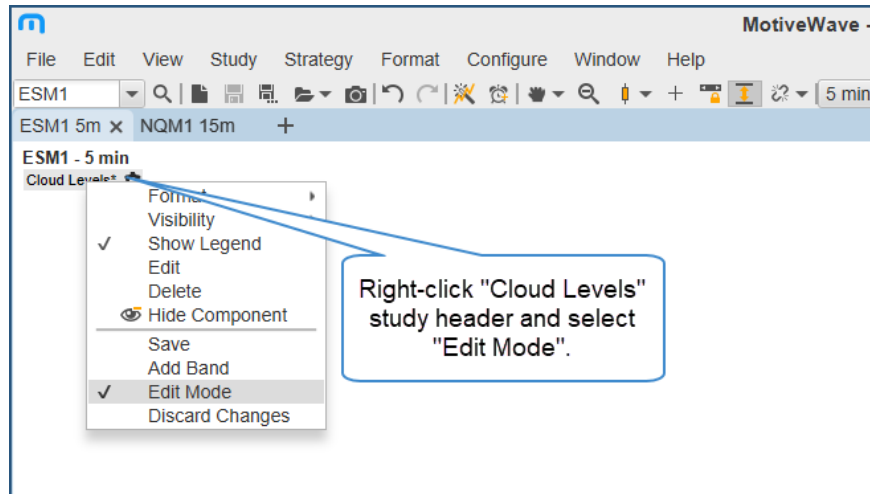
MotiveWave -

File Edit View Study Strategy Format Configure Window Help

ESM1

5 min

ESM1 5m × NQM1 15m +

ESM1 - 5 min

Cloud Levels*

Format
Visibility
✓ Show Legend
Edit
Delete
Hide Component
Save
Add Band
✓ Edit Mode
Discard Changes

Right-click "Cloud Levels" study header and select "Edit Mode".